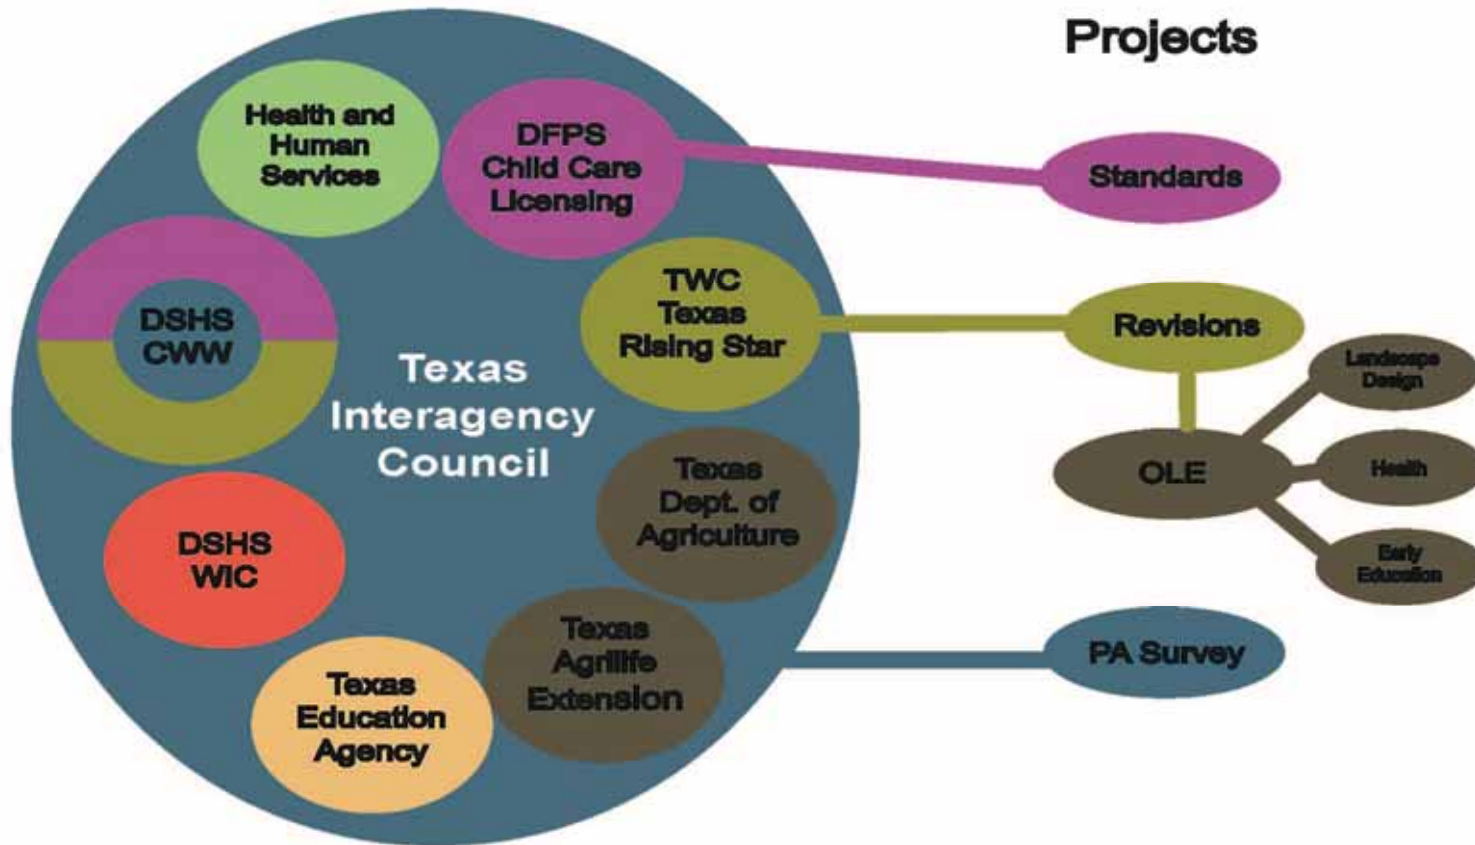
Projects

Health and Human Services

DFPS Child Care Licensing

Standards

DSHS CWW

TWC Texas Rising Star

Revisions

Texas Interagency Council

Landscape Design

OLE

Health

Texas Dept. of Agriculture

Early Education

DSHS WIC

Texas Agrilife Extension

PA Survey

Texas Education Agency